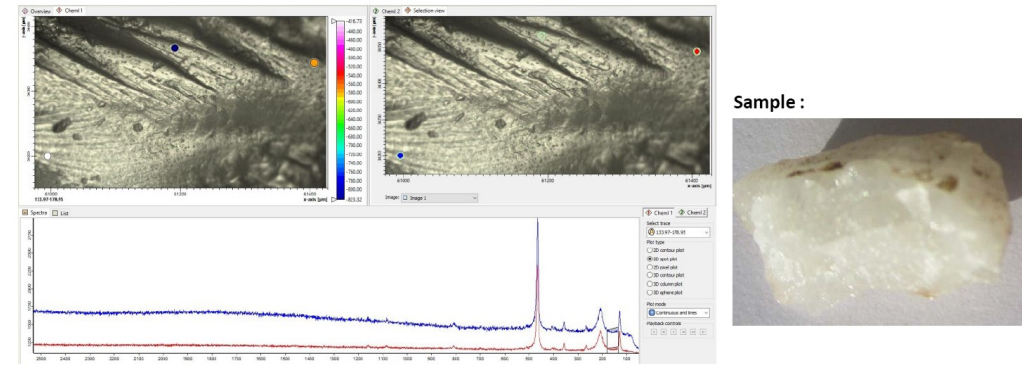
Overview Chemi 1

Chemi 2 Selection view

-416.73
-440.00
-460.00
-480.00
-500.00
-520.00
-540.00
-560.00
-580.00
-600.00
-620.00
-640.00
-660.00
-680.00
-700.00
-720.00
-740.00
-760.00
-780.00
-800.00
-823.32

61000
61200
61400
x-axis [µm]
133.97-178.95

61000
61200
61400
x-axis [µm]

Image: Image 1

Spectra List

2500 2400 2300 2200 2100 2000 1900 1800 1700 1600 1500 1400 1300 1200 1100 1000 900 800 700 600 500 400 300 200 100

Chemi 1 Chemi 2

Select trace
133.97-178.95

Plot type
2D contour plot
2D spot plot
2D pixel plot
3D contour plot
3D column plot
3D sphere plot

Plot mode
Continuous and lines

Playback controls

Sample :